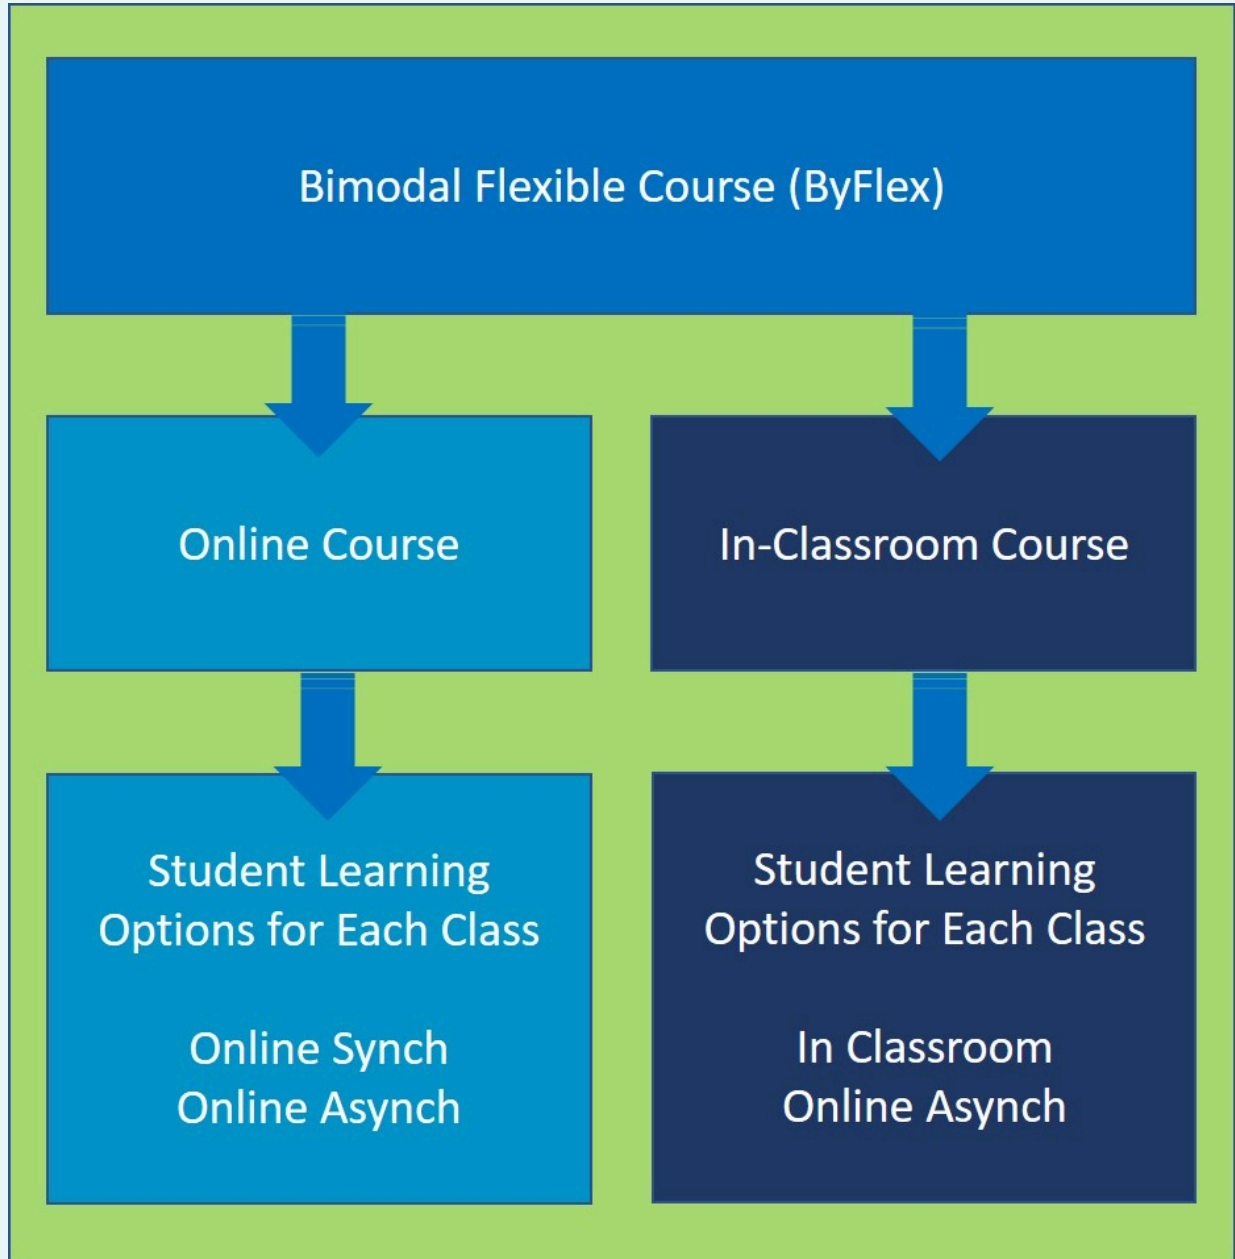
Bimodal Flexible Course (ByFlex)

Online Course

In-Classroom Course

Student Learning Options for Each Class

Online Synch
Online Asynch

Student Learning Options for Each Class

In Classroom
Online Asynch